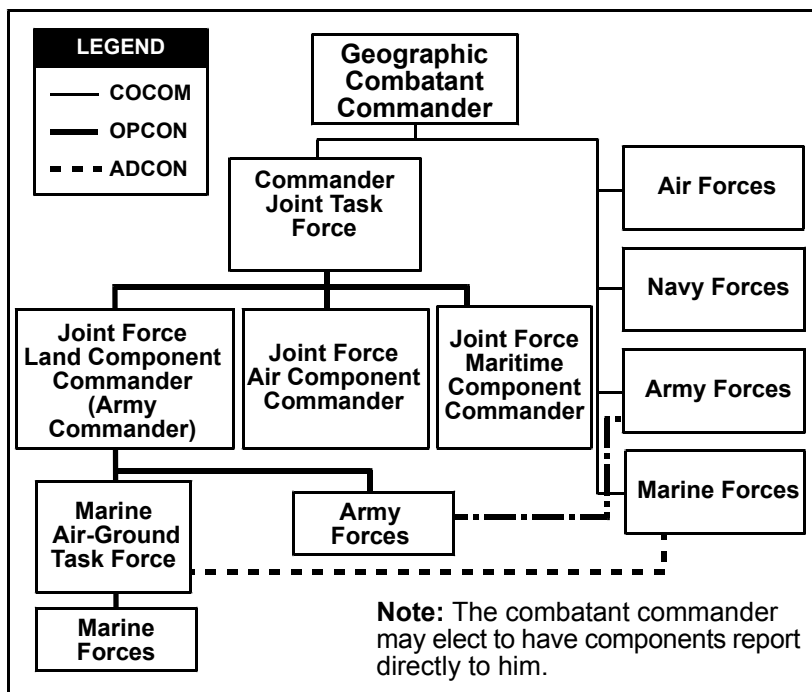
LEGEND
COCOM
OPCON
ADCON

Geographic Combatant Commander

Commander Joint Task Force

Air Forces

Navy Forces

Army Forces

Marine Forces

Joint Force Land Component Commander (Army Commander)

Joint Force Air Component Commander

Joint Force Maritime Component Commander

Marine Air-Ground Task Force

Army Forces

Marine Forces

**Note:** The combatant commander may elect to have components report directly to him.